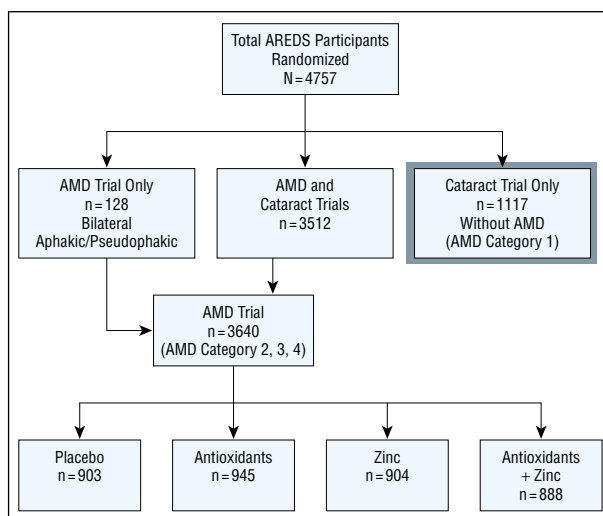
Total AREDS Participants
Randomized
N = 4757

AMD Trial Only
n = 128
Bilateral
Aphakic/Pseudophakic

AMD and
Cataract Trials
n = 3512

Cataract Trial Only
n = 1117
Without AMD
(AMD Category 1)

AMD Trial
n = 3640
(AMD Category 2, 3, 4)

Placebo
n = 903

Antioxidants
n = 945

Zinc
n = 904

Antioxidants
+ Zinc
n = 888